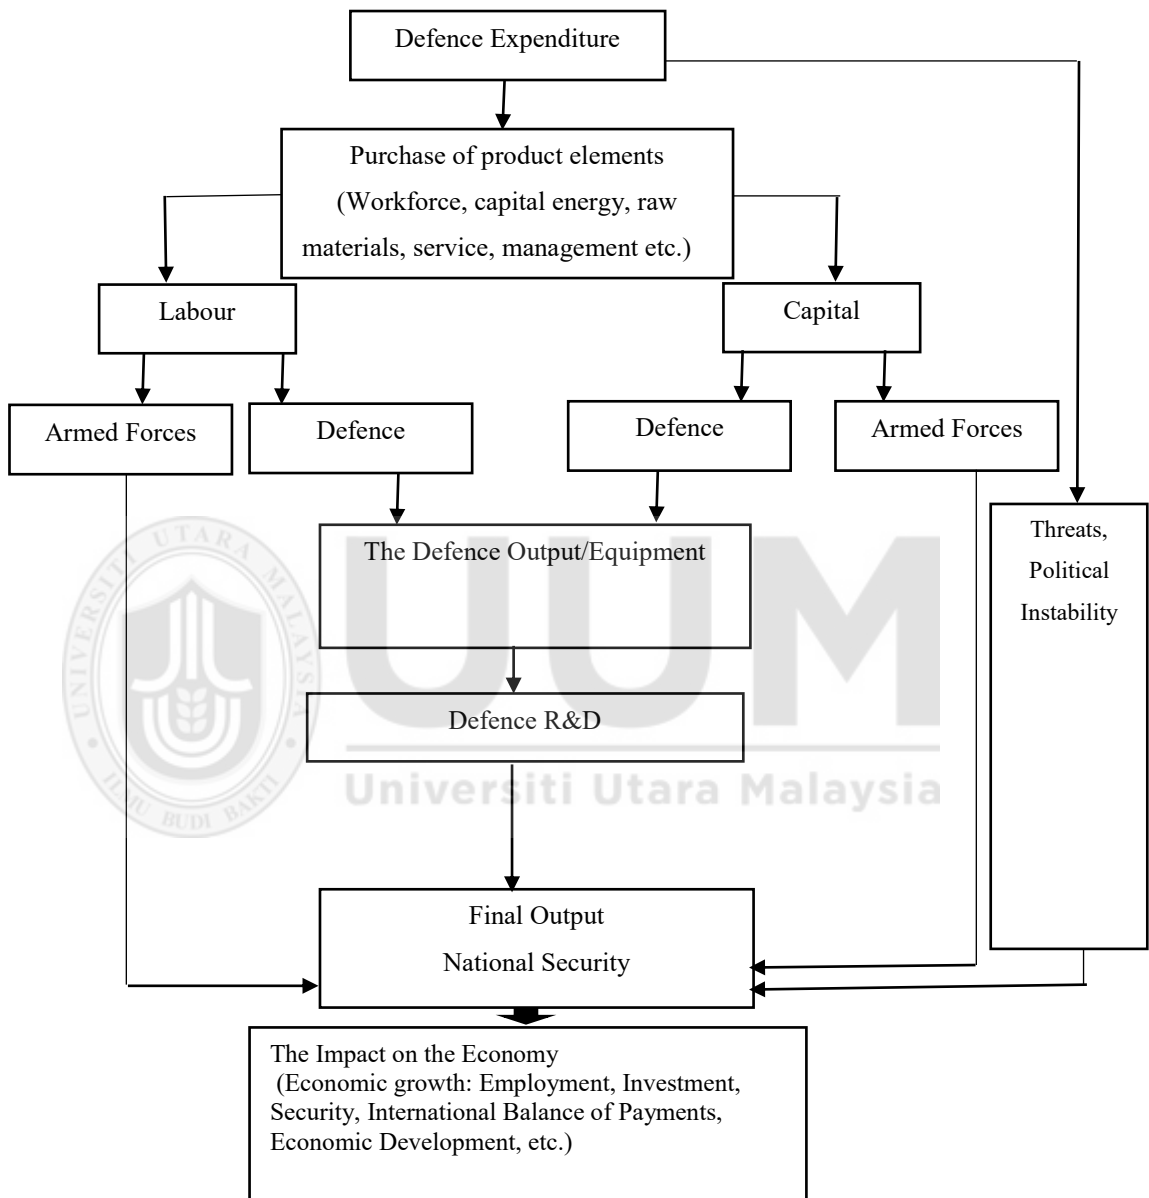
Defence Expenditure

Purchase of product elements (Workforce, capital energy, raw materials, service, management etc.)

Labour

Capital

Armed Forces

Defence

Defence

Armed Forces

The Defence Output/Equipment

Threats, Political Instability

Defence R&D

UNIVERSITI UTARA MALAYSIA

BUDI BAHASA

UUM

Universiti Utara Malaysia

Final Output

National Security

The Impact on the Economy (Economic growth: Employment, Investment, Security, International Balance of Payments, Economic Development, etc.)